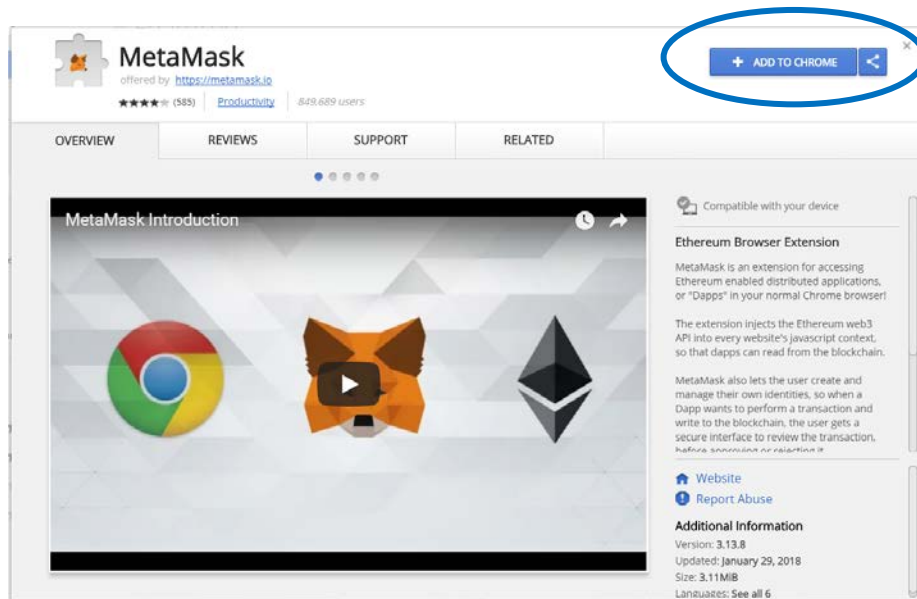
MetaMask
offered by https://metamask.io
★★★★★ (585) Productivity 849,689 users

+ ADD TO CHROME

OVERVIEW
REVIEWS
SUPPORT
RELATED

MetaMask Introduction

Compatible with your device

Ethereum Browser Extension

MetaMask is an extension for accessing Ethereum enabled distributed applications, or "Dapps" in your normal Chrome browser!

The extension injects the Ethereum web3 API into every website's javascript context, so that dapps can read from the blockchain.

MetaMask also lets the user create and manage their own identities, so when a Dapp wants to perform a transaction and write to the blockchain, the user gets a secure interface to review the transaction, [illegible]

Website
Report Abuse

Additional Information
Version: 3.13.8
Updated: January 29, 2018
Size: 3.11MiB
Languages: See all 6